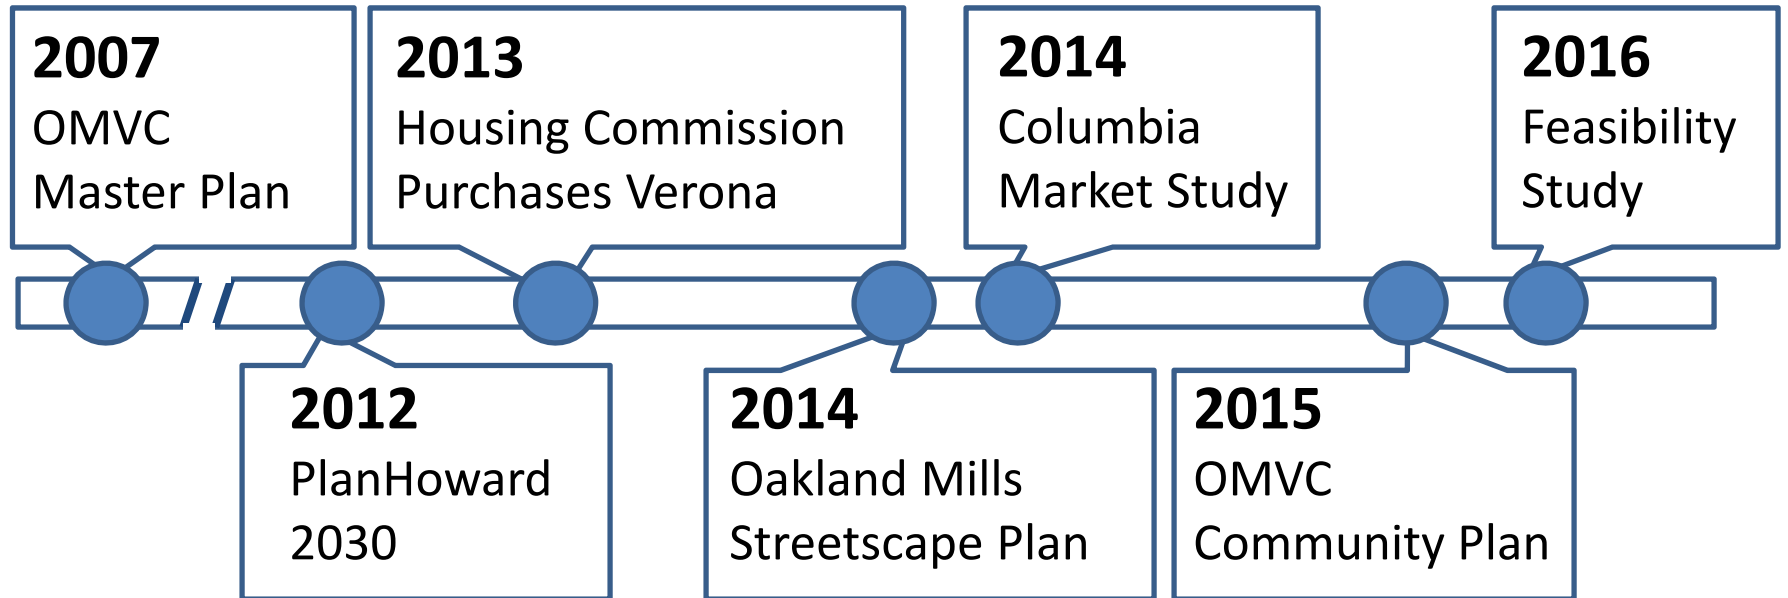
2007
OMVC
Master Plan

2012
PlanHoward
2030

2013
Housing Commission
Purchases Verona

2014
Oakland Mills
Streetscape Plan

2014
Columbia
Market Study

2015
OMVC
Community Plan

2016
Feasibility
Study